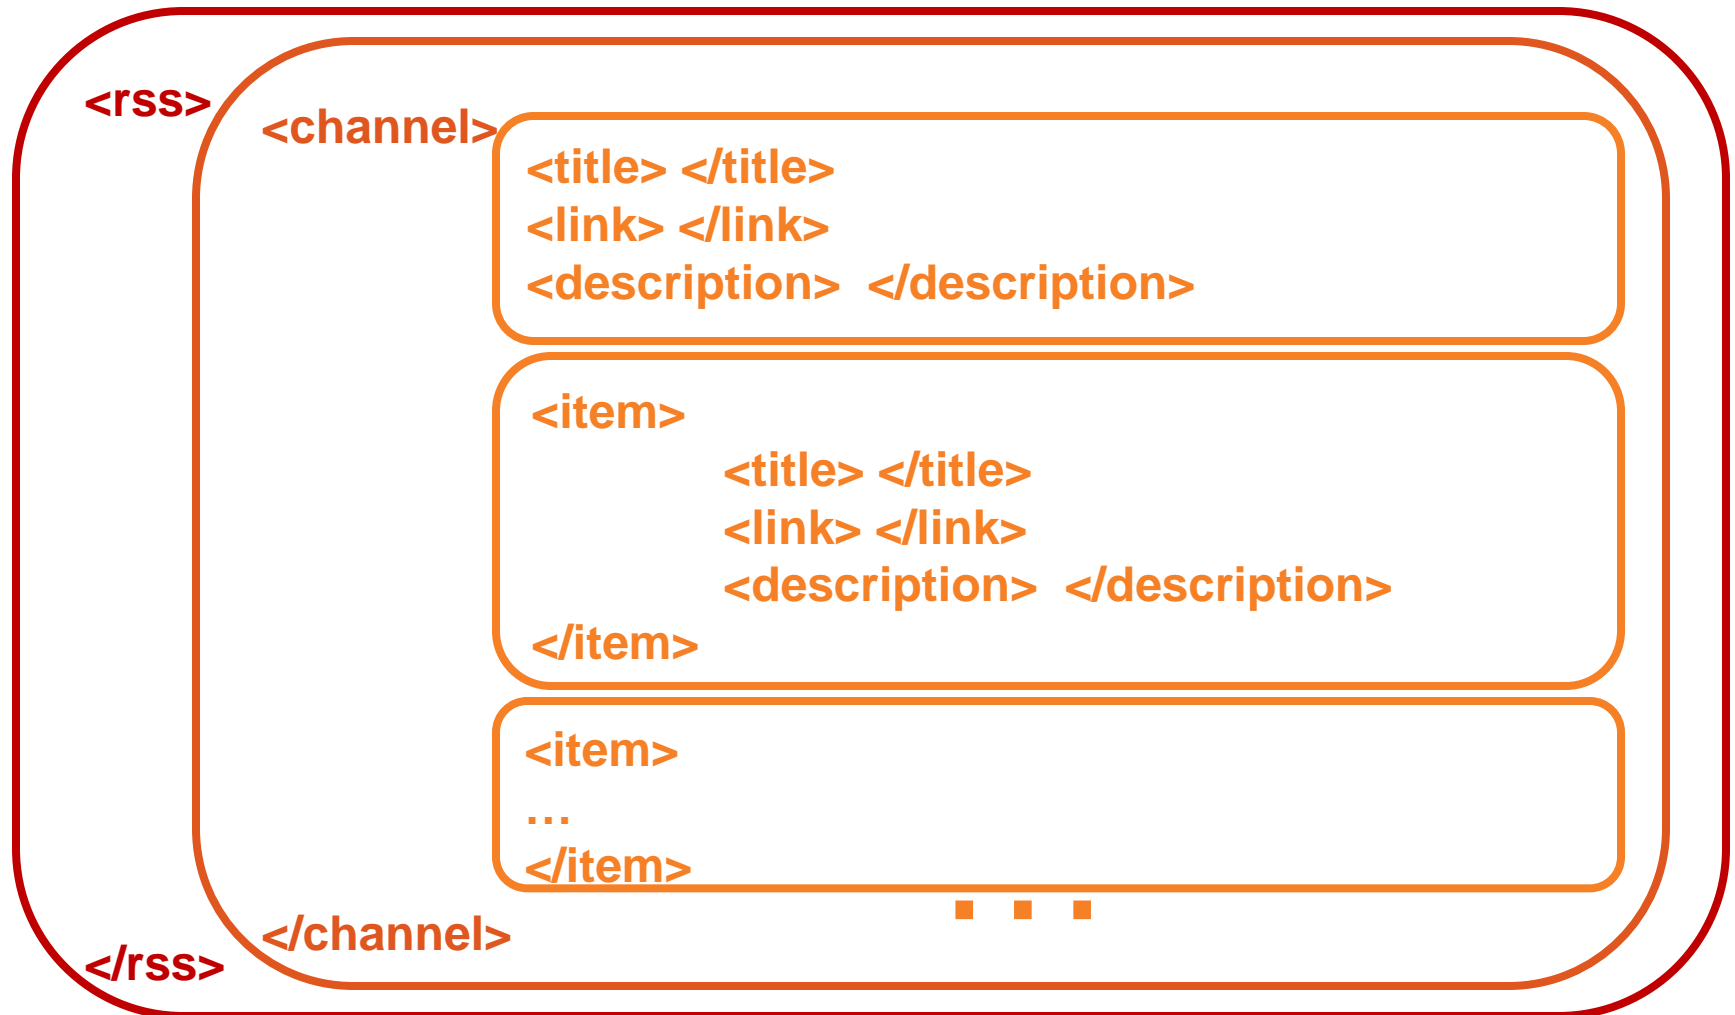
<rss>

<channel>

<title> </title>
<link> </link>
<description> </description>

<item>
<title> </title>
<link> </link>
<description> </description>
</item>

<item>
…
</item>

. . .

</channel>

</rss>